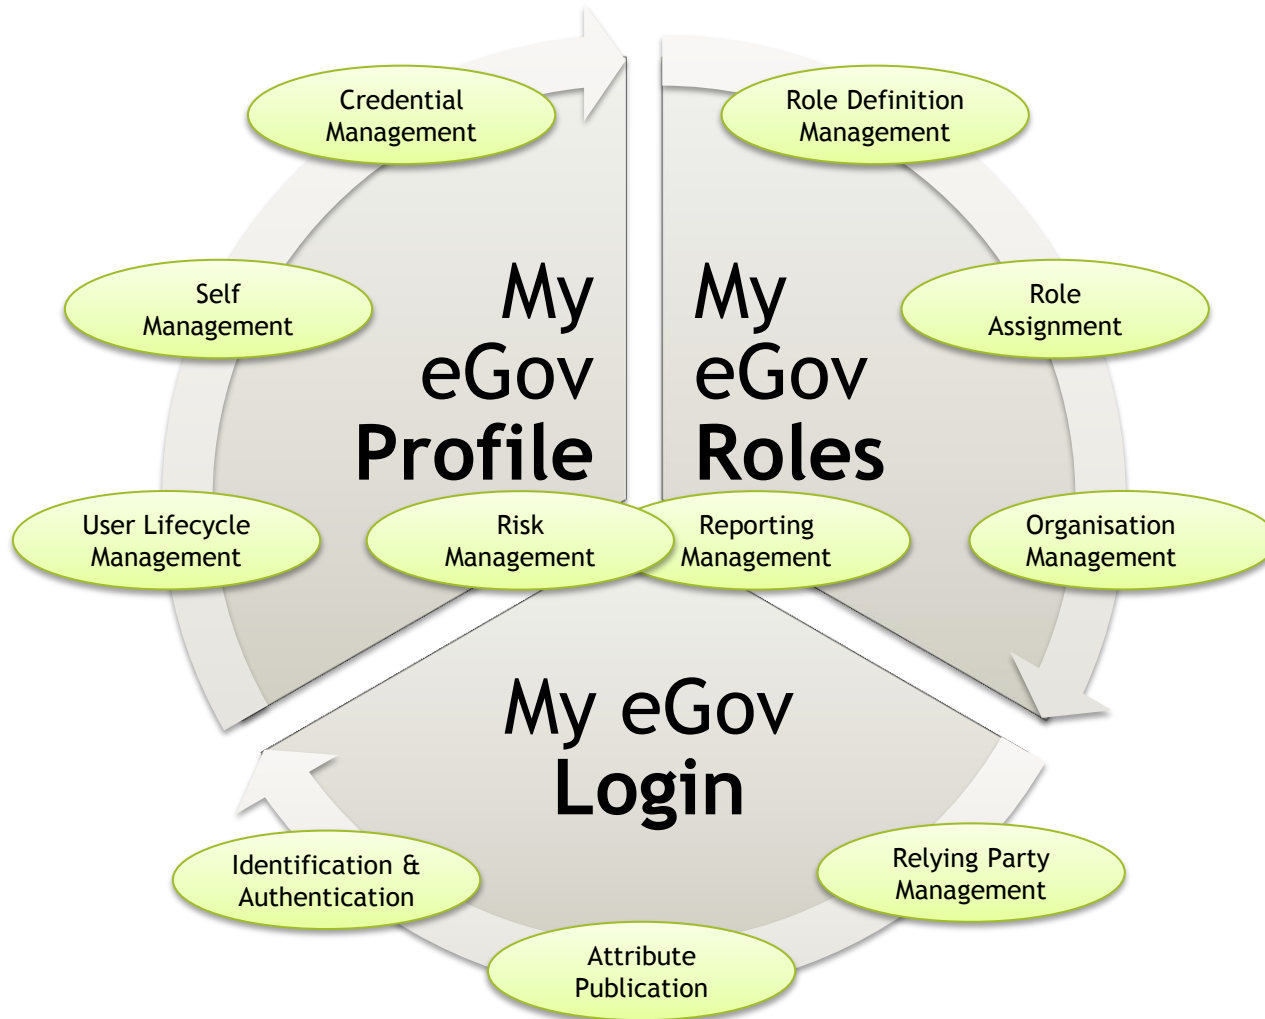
Credential Management

Role Definition Management

Self Management

My eGov Profile

My eGov Roles

Role Assignment

User Lifecycle Management

Risk Management

Reporting Management

Organisation Management

My eGov Login

Identification & Authentication

Relying Party Management

Attribute Publication